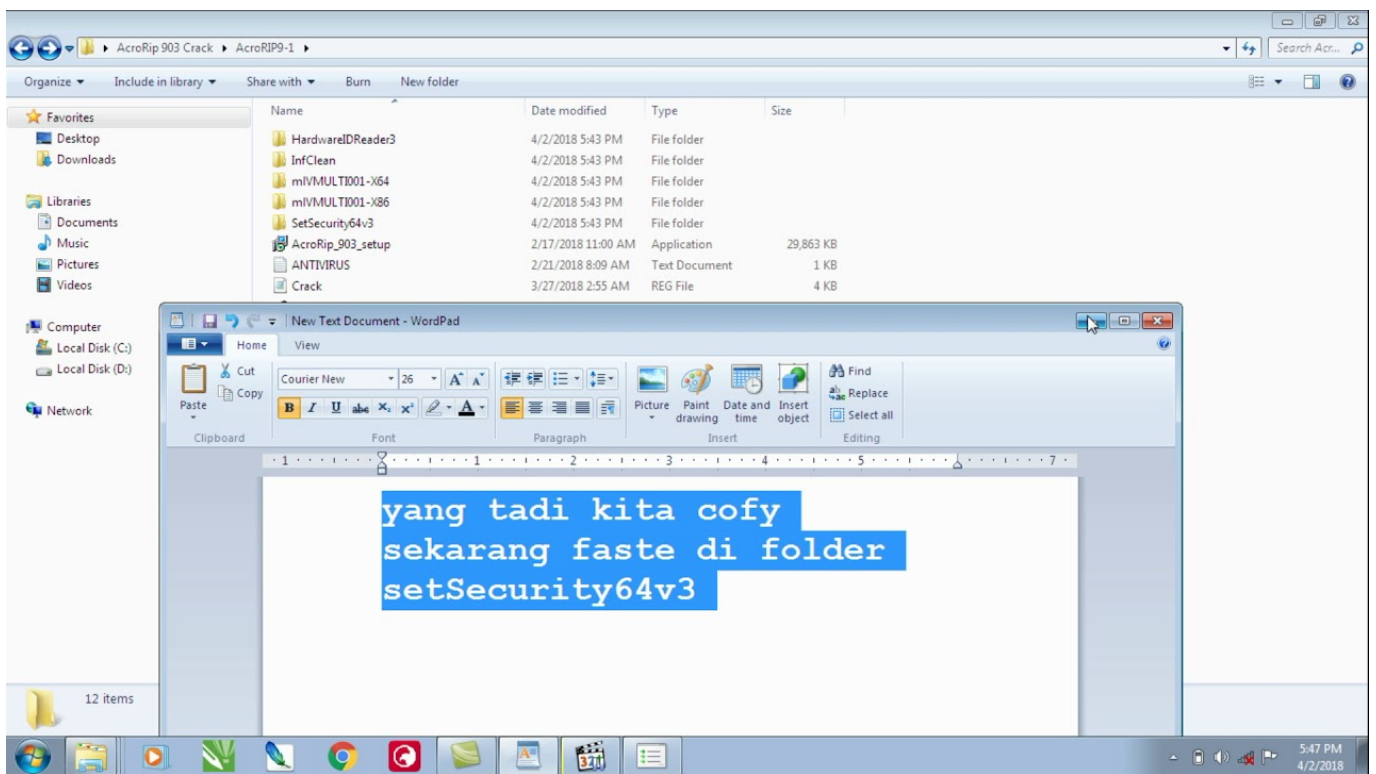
AcroRip 903 Crack ▸ AcroRIP9-1 ▸

Search Acr...

Organize ▾ Include in library ▾ Share with ▾ Burn New folder

Favorites
Desktop
Downloads

Libraries
Documents
Music
Pictures
Videos

Computer
Local Disk (C:)
Local Disk (D:)

Network

| Name | Date modified | Type | Size |
|---|---|---|---|
| HardwareIDReader3 | 4/2/2018 5:43 PM | File folder | |
| InfClean | 4/2/2018 5:43 PM | File folder | |
| mIVMULTI001-X64 | 4/2/2018 5:43 PM | File folder | |
| mIVMULTI001-X86 | 4/2/2018 5:43 PM | File folder | |
| SetSecurity64v3 | 4/2/2018 5:43 PM | File folder | |
| AcroRip_903_setup | 2/17/2018 11:00 AM | Application | 29,863 KB |
| ANTIVIRUS | 2/21/2018 8:09 AM | Text Document | 1 KB |
| Crack | 3/27/2018 2:55 AM | REG File | 4 KB |

12 items

New Text Document - WordPad

Home View

Cut
Copy
Paste
Clipboard

Courier New 26
B I U abc $x_2$ $x^2$ A
Font

Paragraph

Picture Paint drawing Date and time Insert object
Insert

Find
Replace
Select all
Editing

yang tadi kita cofy sekarang faste di folder setSecurity64v3

5:47 PM
4/2/2018